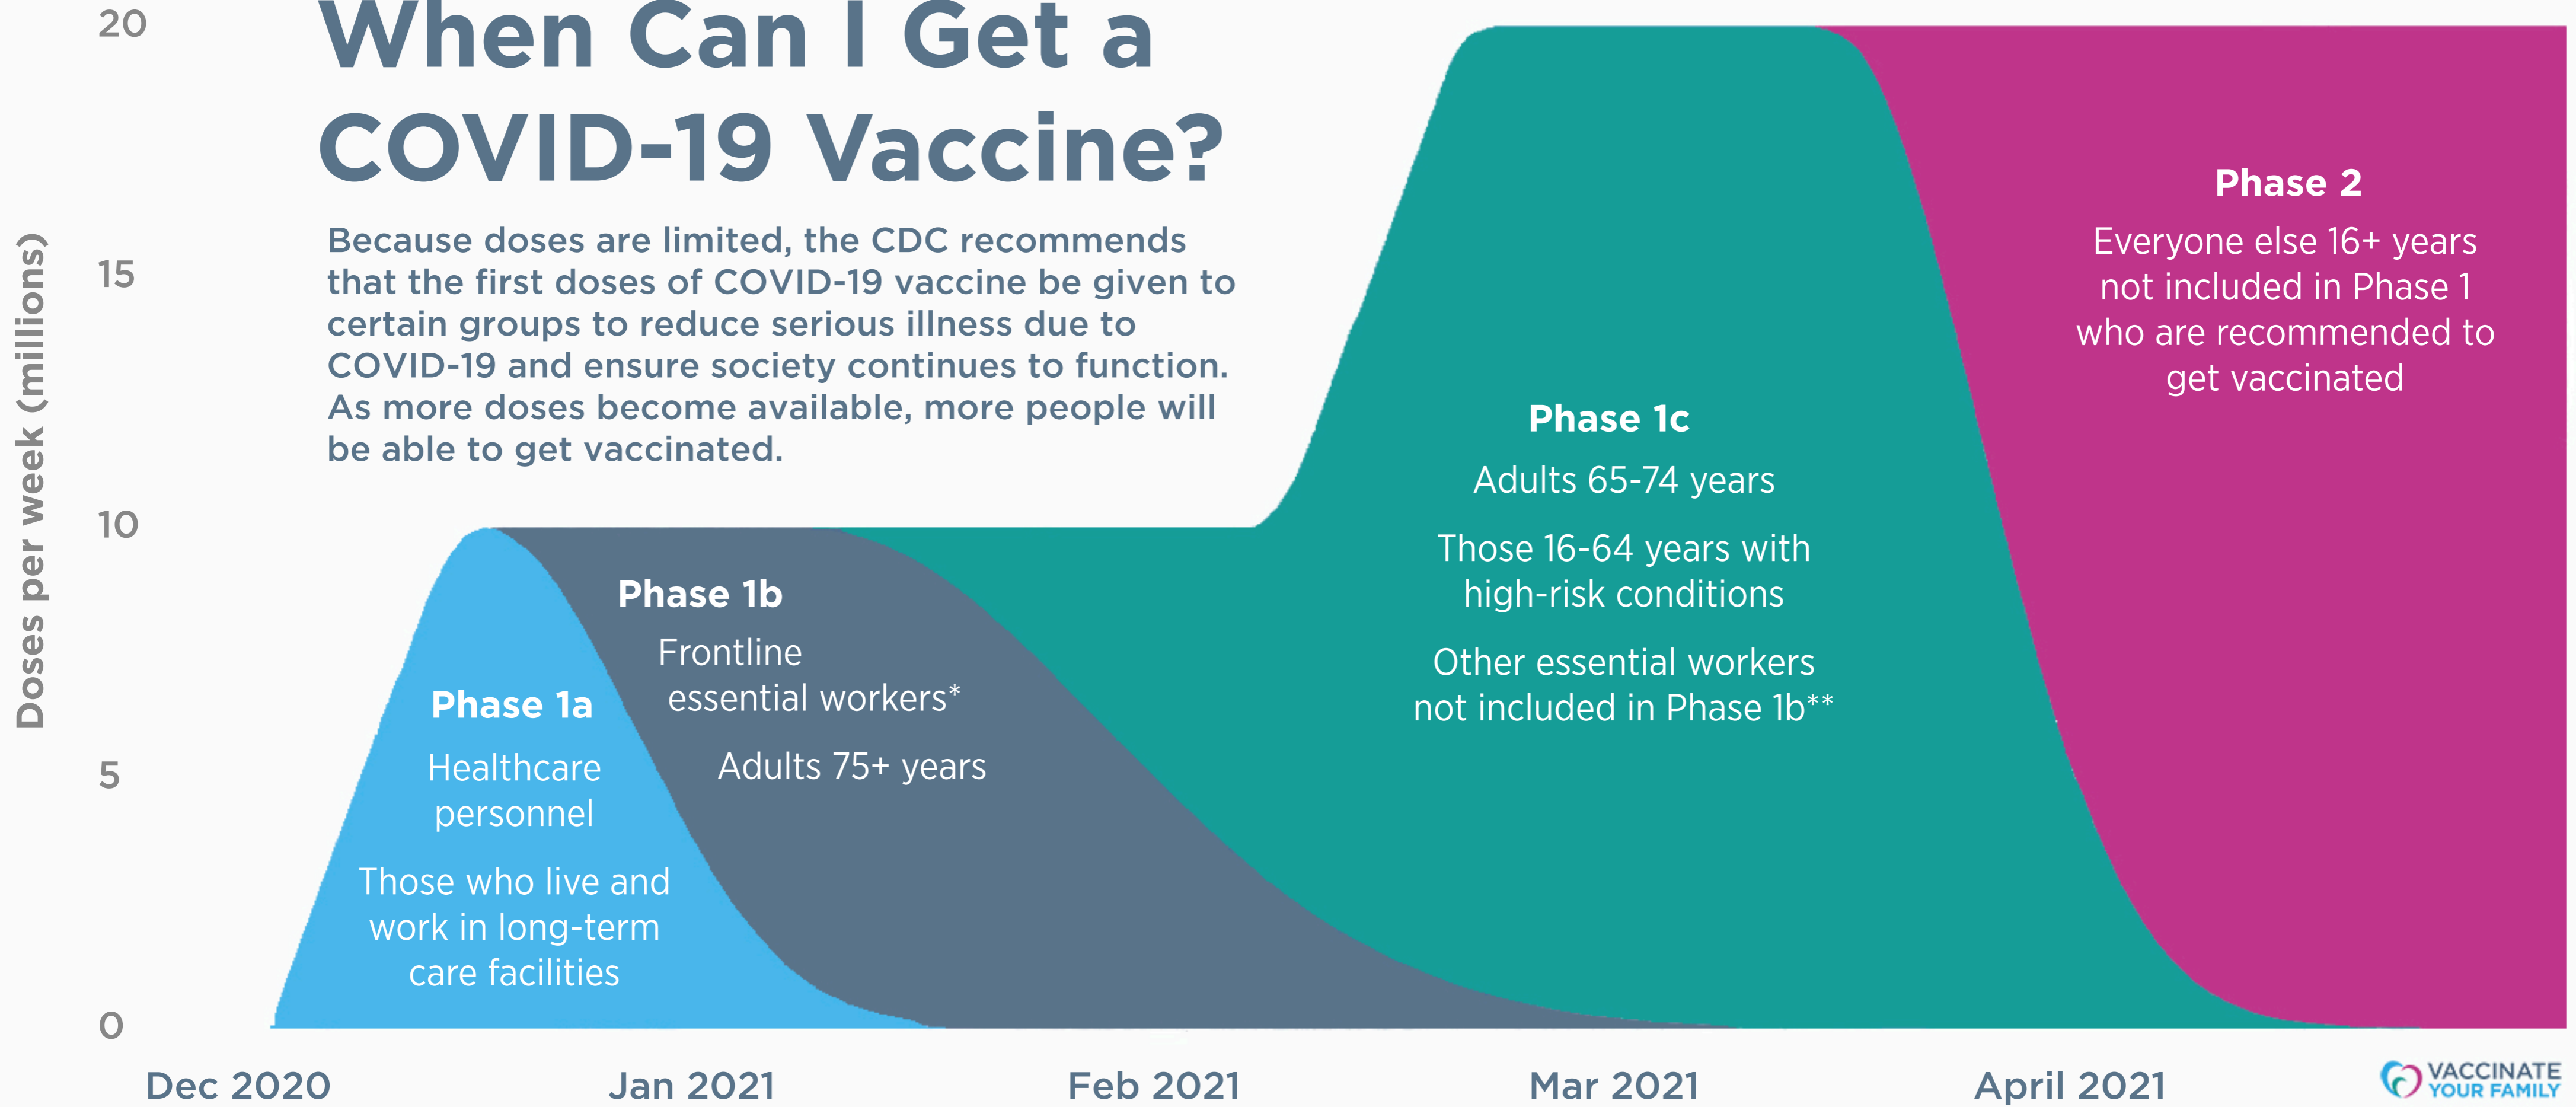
When Can I Get a COVID-19 Vaccine?

Because doses are limited, the CDC recommends that the first doses of COVID-19 vaccine be given to certain groups to reduce serious illness due to COVID-19 and ensure society continues to function. As more doses become available, more people will be able to get vaccinated.

20

15

10

5

0

Doses per week (millions)

Phase 1a
Healthcare personnel
Those who live and work in long-term care facilities

Phase 1b
Frontline essential workers*
Adults 75+ years

Phase 1c
Adults 65-74 years
Those 16-64 years with high-risk conditions
Other essential workers not included in Phase 1b**

Phase 2
Everyone else 16+ years not included in Phase 1 who are recommended to get vaccinated

Dec 2020
Jan 2021
Feb 2021
Mar 2021
April 2021

VACCINATE YOUR FAMILY